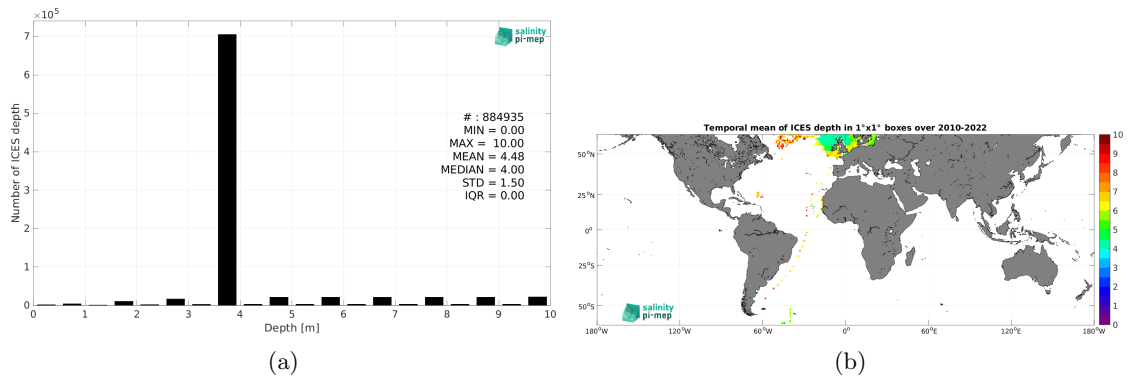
$\times 10^5$

salinity pi-mep

7
6
5
4
3
2
1
0

Number of ICES depth

# : 884935
MIN = 0.00
MAX = 10.00
MEAN = 4.48
MEDIAN = 4.00
STD = 1.50
IQR = 0.00

0 1 2 3 4 5 6 7 8 9 10
Depth [m]

(a)

Temporal mean of ICES depth in 1°x1° boxes over 2010-2022

50°N
25°N
0°
25°S
50°S

180°W 120°W 60°W 0° 60°E 120°E 180°W

10
9
8
7
6
5
4
3
2
1
0

salinity pi-mep

(b)